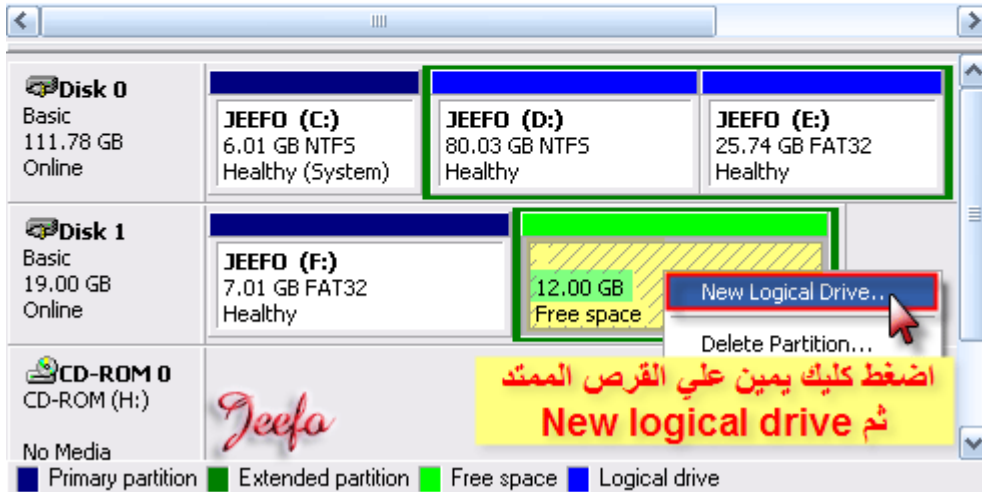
Disk 0
Basic
111.78 GB
Online

JEEFO (C:)
6.01 GB NTFS
Healthy (System)

JEEFO (D:)
80.03 GB NTFS
Healthy

JEEFO (E:)
25.74 GB FAT32
Healthy

Disk 1
Basic
19.00 GB
Online

JEEFO (F:)
7.01 GB FAT32
Healthy

12.00 GB
Free space

New Logical Drive...

Delete Partition...

CD-ROM 0
CD-ROM (H:)

No Media

Jeefo

اضغط كليك يمين علي القرص الممتد
ثم New logical drive

Primary partition Extended partition Free space Logical drive